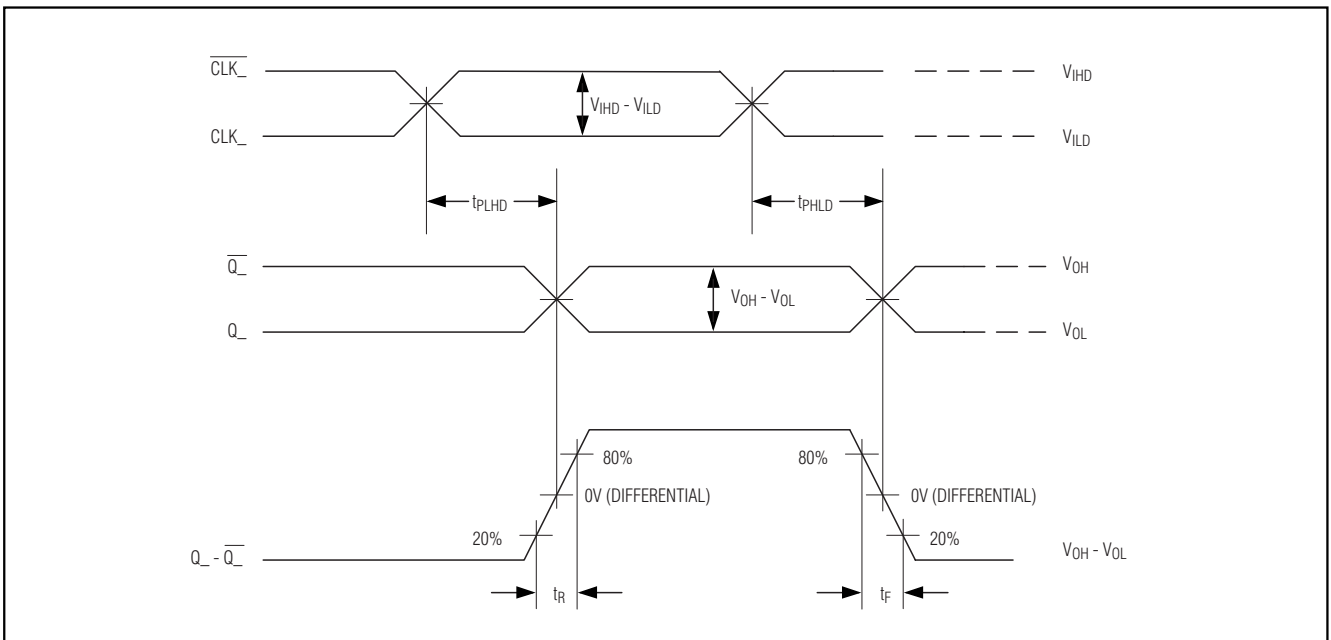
$\overline{CLK\_}$

CLK_

$V_{IHD} - V_{ILD}$

$V_{IHD}$

$V_{ILD}$

$t_{PLHD}$

$t_{PHLD}$

$\overline{Q\_}$

Q_

$V_{OH} - V_{OL}$

$V_{OH}$

$V_{OL}$

80%

80%

0V (DIFFERENTIAL)

0V (DIFFERENTIAL)

20%

20%

$Q\_ - \overline{Q\_}$

$V_{OH} - V_{OL}$

$t_R$

$t_F$